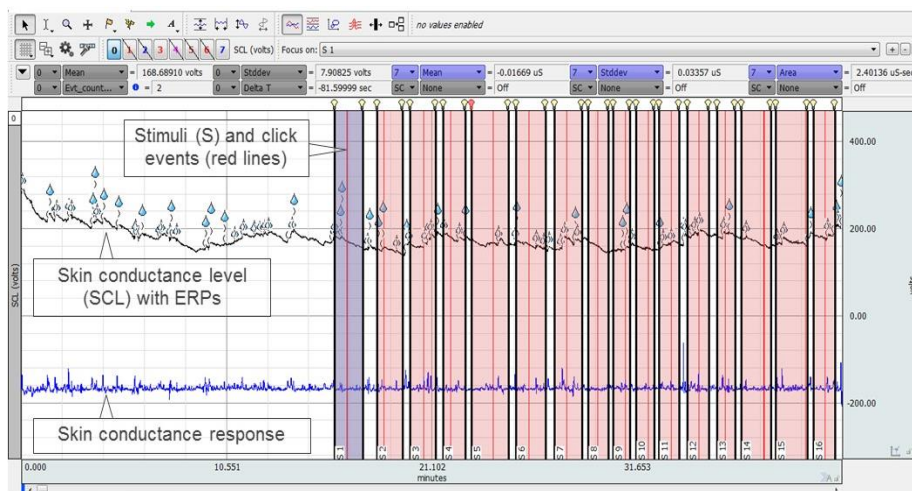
no values enabled

0 1 2 3 4 5 6 7 SCL (volts) Focus on: S 1

0 Mean = 168.68910 volts 0 Stddev = 7.90825 volts 7 Mean = -0.01669 uS 7 Stddev = 0.03357 uS 7 Area = 2.40136 uS-sec

0 Evt_count... = 2 0 Delta T = -81.59999 sec SC None = Off SC None = Off SC None = Off

0

Stimuli (S) and click events (red lines)

Skin conductance level (SCL) with ERPs

Skin conductance response

SCL (volts)

400.00

200.00

0.00

-200.00

S 1 S 2 S 3 S 4 S 5 S 6 S 7 S 8 S 9 S 10 S 11 S 12 S 13 S 14 S 15 S 16

0.000 10.551 21.102 31.653

minutes